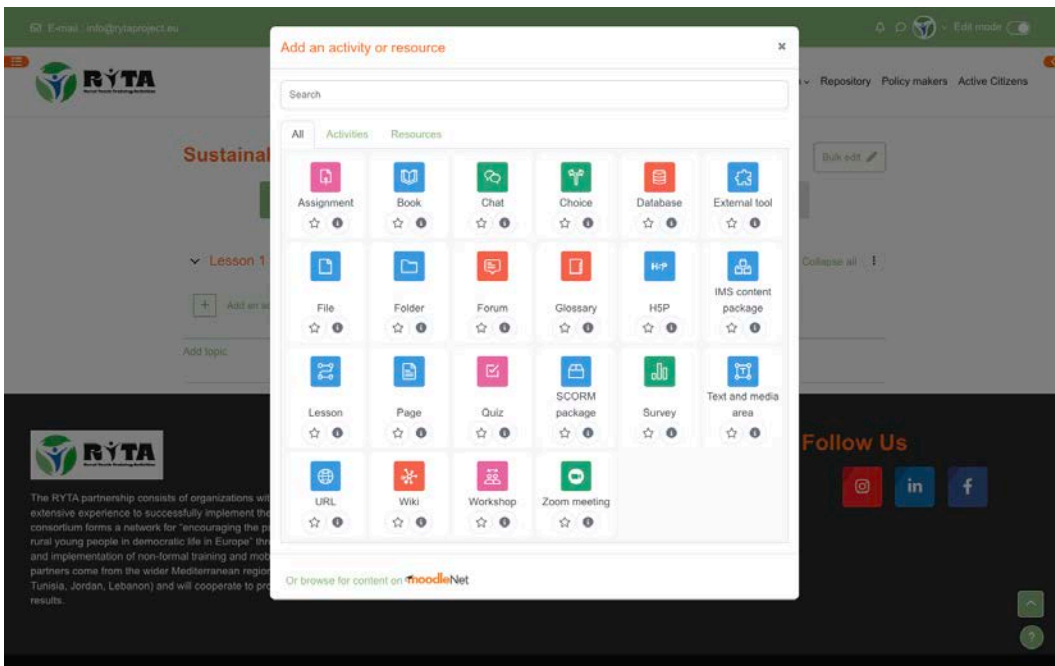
E-mail: info@rytaproject.eu

Edit mode

RYTA

Repository Policy makers Active Citizens

Sustainal

Bulk edit

Lesson 1

Collapse all

Add an a

Add topic

Add an activity or resource

×

Search

All Activities Resources

Assignment

Book

Chat

Choice

Database

External tool

File

Folder

Forum

Glossary

H5P

IMS content package

Lesson

Page

Quiz

SCORM package

Survey

Text and media area

URL

Wiki

Workshop

Zoom meeting

Or browse for content on moodleNet

RYTA

The RYTA partnership consists of organizations wit extensive experience to successfully implement the consortium forms a network for "encouraging the p rural young people in democratic life in Europe" thr and implementation of non-formal training and mob partners come from the wider Mediterranean regio Tunisia, Jordan, Lebanon) and will cooperate to pr results.

Follow Us

in

f